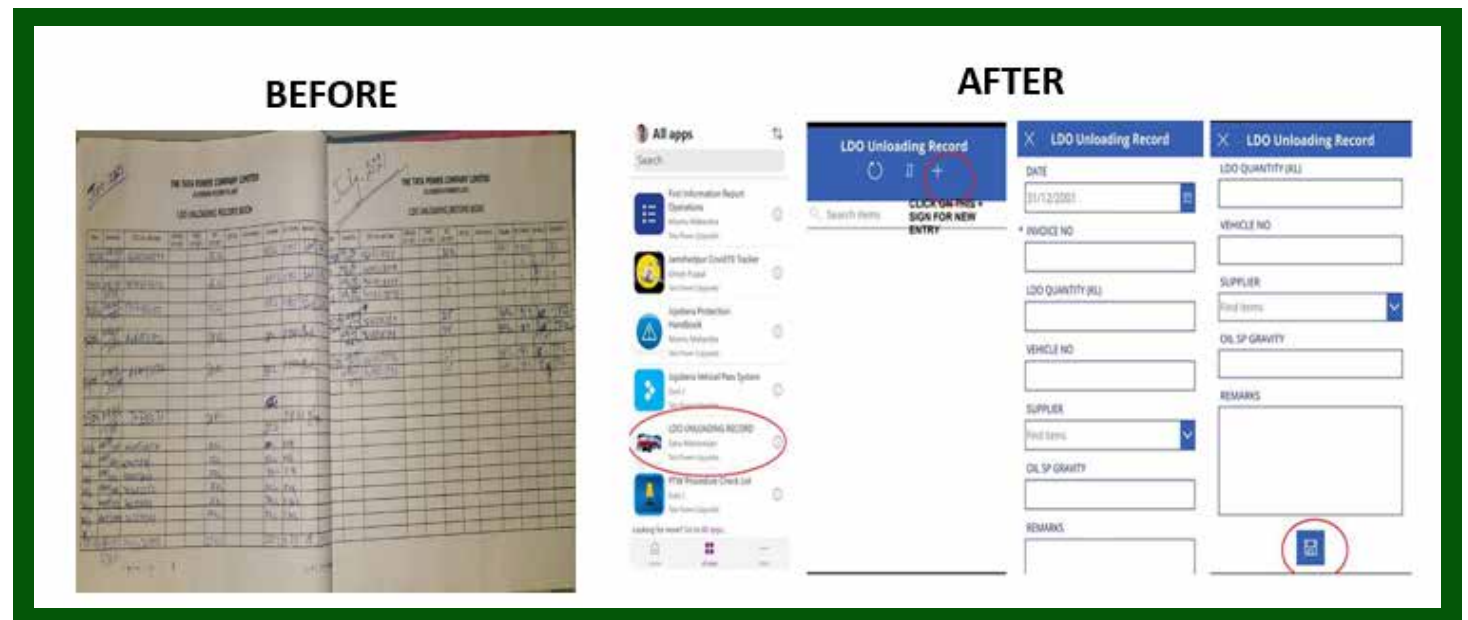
BEFORE

THE TATA POWER COMPANY LIMITED

LDO UNLOADING RECORD BOOK

THE TATA POWER COMPANY LIMITED

LDO UNLOADING RECORD BOOK

AFTER

All apps

Search

First Information Report Operations

Jamshedpur Covid19 Tracker

Jojobera Protection Handbook

Jojobera Vehicel Pass System

LDO UNLOADING RECORD

PTW Procedure Check List

Looking for more? Go to All apps

LDO Unloading Record

Search items

CLICK ON THIS + SIGN FOR NEW ENTRY

LDO Unloading Record

DATE

01/12/2001

* INVOICE NO

LDO QUANTITY (KL)

VEHICLE NO

SUPPLIER

Find items

OIL SP GRAVITY

REMARKS

LDO Unloading Record

LDO QUANTITY (KL)

VEHICLE NO

SUPPLIER

Find items

OIL SP GRAVITY

REMARKS